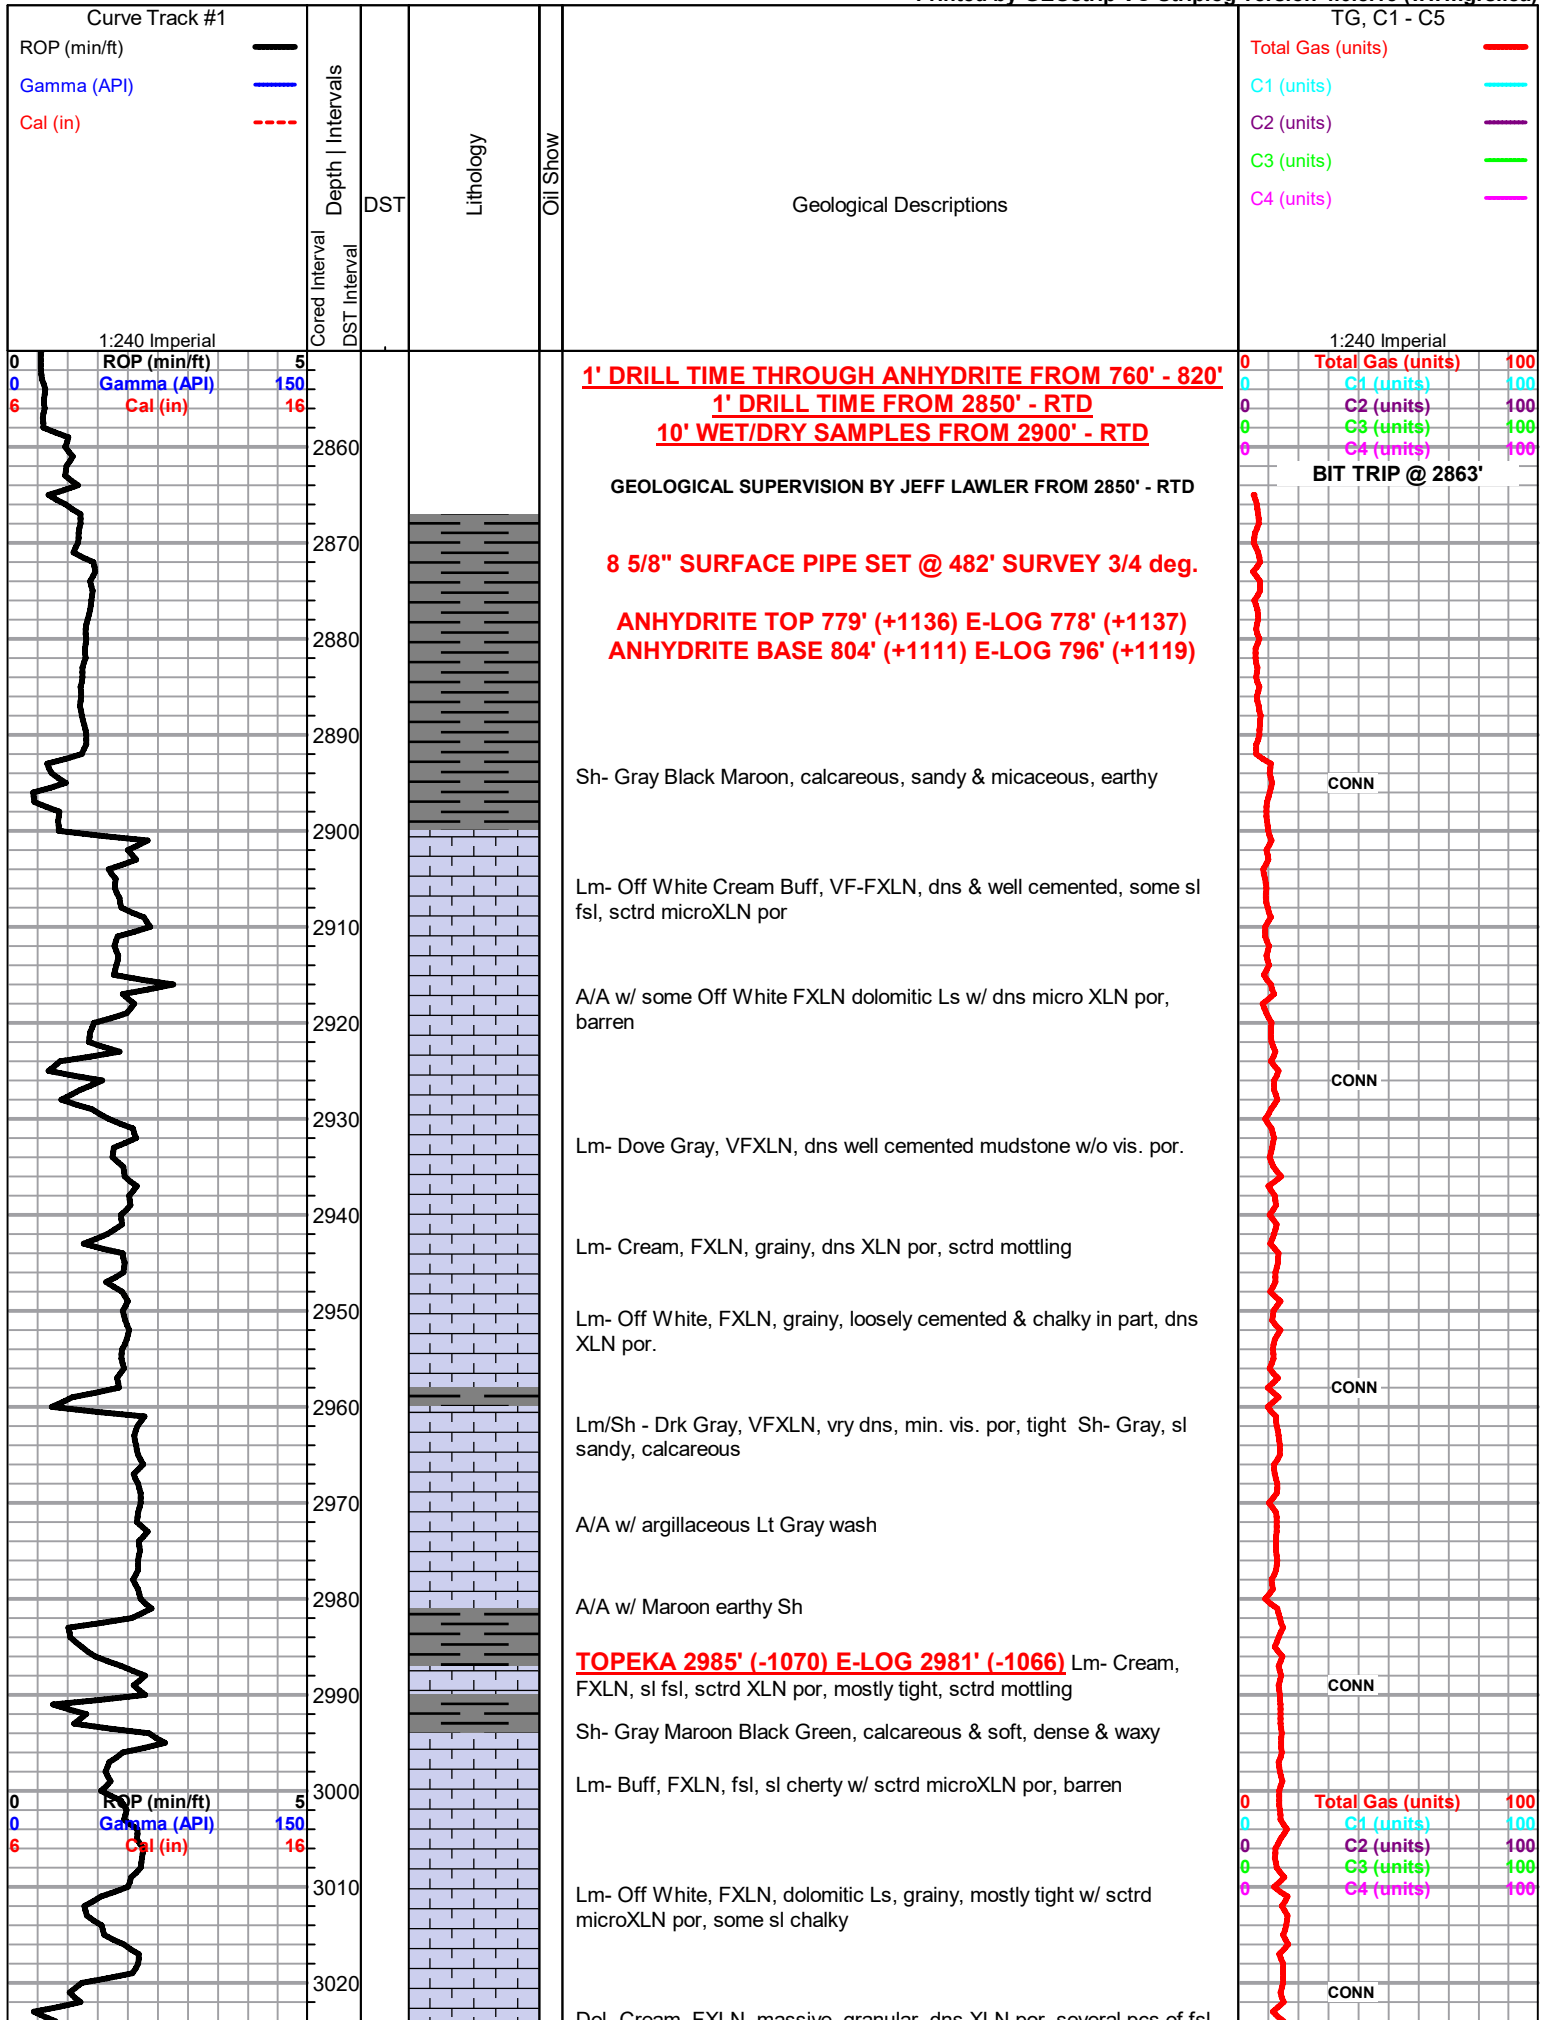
Printed by GEOstrip VC Sampleg Version 4.0.8.6 (www.grsi.ca)

Curve Track #1
ROP (min/ft)
Gamma (API)
Cal (in)
1:240 Imperial

Cored Interval
DST Interval
Depth | Intervals
DST
Lithology
Oil Show
Geological Descriptions

TG, C1 - C5
Total Gas (units)
C1 (units)
C2 (units)
C3 (units)
C4 (units)
1:240 Imperial

0 ROP (min/ft) 5
0 Gamma (API) 150
6 Cal (in) 16

0 Total Gas (units) 100
0 C1 (units) 100
0 C2 (units) 100
0 C3 (units) 100
0 C4 (units) 100

2860
2870
2880
2890
2900
2910
2920
2930
2940
2950
2960
2970
2980
2990
3000
3010
3020

1' DRILL TIME THROUGH ANHYDRITE FROM 760' - 820'
1' DRILL TIME FROM 2850' - RTD
10' WET/DRY SAMPLES FROM 2900' - RTD

GEOLOGICAL SUPERVISION BY JEFF LAWLER FROM 2850' - RTD

BIT TRIP @ 2863'

8 5/8" SURFACE PIPE SET @ 482' SURVEY 3/4 deg.

ANHYDRITE TOP 779' (+1136) E-LOG 778' (+1137)
ANHYDRITE BASE 804' (+1111) E-LOG 796' (+1119)

Sh- Gray Black Maroon, calcareous, sandy & micaceous, earthy

CONN

Lm- Off White Cream Buff, VF-FXLN, dns & well cemented, some sl fsl, sctrd microXLN por

A/A w/ some Off White FXLN dolomitic Ls w/ dns micro XLN por, barren

CONN

Lm- Dove Gray, VFXLN, dns well cemented mudstone w/o vis. por.

Lm- Cream, FXLN, grainy, dns XLN por, sctrd mottling

Lm- Off White, FXLN, grainy, loosely cemented & chalky in part, dns XLN por.

CONN

Lm/Sh - Drk Gray, VFXLN, vry dns, min. vis. por, tight Sh- Gray, sl sandy, calcareous

A/A w/ argillaceous Lt Gray wash

A/A w/ Maroon earthy Sh

TOPEKA 2985' (-1070) E-LOG 2981' (-1066) Lm- Cream, FXLN, sl fsl, sctrd XLN por, mostly tight, sctrd mottling

CONN

Sh- Gray Maroon Black Green, calcareous & soft, dense & waxy

Lm- Buff, FXLN, fsl, sl cherty w/ sctrd microXLN por, barren

0 ROP (min/ft) 5
0 Gamma (API) 150
6 Cal (in) 16

0 Total Gas (units) 100
0 C1 (units) 100
0 C2 (units) 100
0 C3 (units) 100
0 C4 (units) 100

Lm- Off White, FXLN, dolomitic Ls, grainy, mostly tight w/ sctrd microXLN por, some sl chalky

CONN

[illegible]